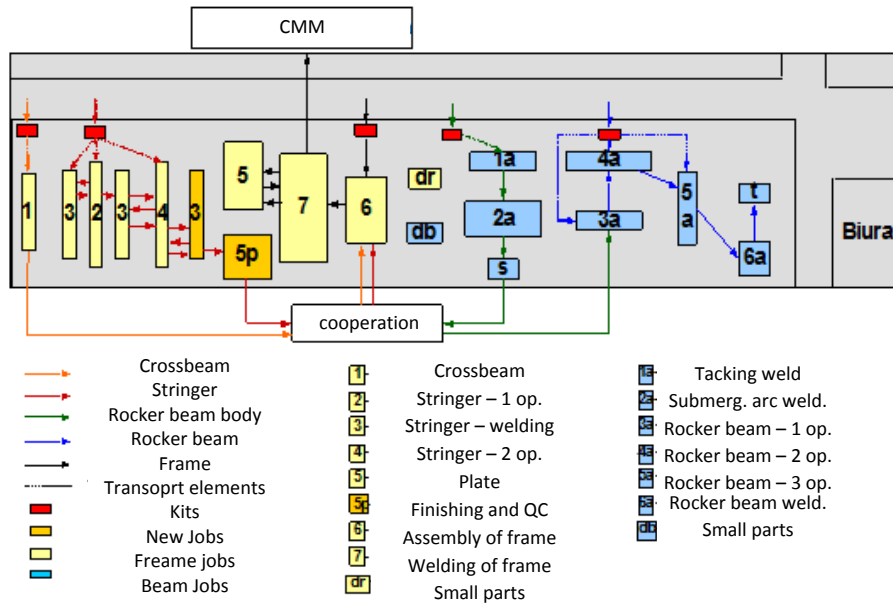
CMM

Biura

1
3
2
3
4
3
5
5p
7
6
dr
db
1a
2a
s
4a
3a
5 a
t
6a

cooperation

Crossbeam
Stringer
Rocker beam body
Rocker beam
Frame
Transoprt elements
Kits
New Jobs
Freame jobs
Beam Jobs

1 Crossbeam
2 Stringer – 1 op.
3 Stringer – welding
4 Stringer – 2 op.
5 Plate
5p Finishing and QC
6 Assembly of frame
7 Welding of frame
dr Small parts

1a Tacking weld
2a Submerg. arc weld.
3a Rocker beam – 1 op.
4a Rocker beam – 2 op.
5a Rocker beam – 3 op.
6a Rocker beam weld.
db Small parts